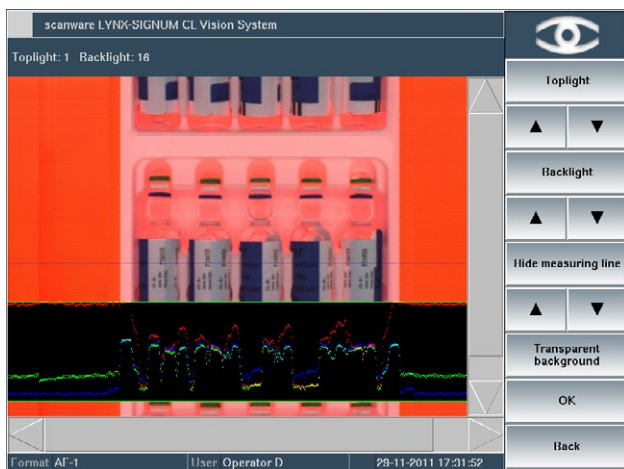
scanware LYNX-SIGNUM CL Vision System

Toplight: 1 Backlight: 16

Toplight

▲ ▼

Backlight

▲ ▼

Hide measuring line

▲ ▼

Transparent background

OK

Back

Format АГ-1 User Operator D 29-11-2011 17:31:52